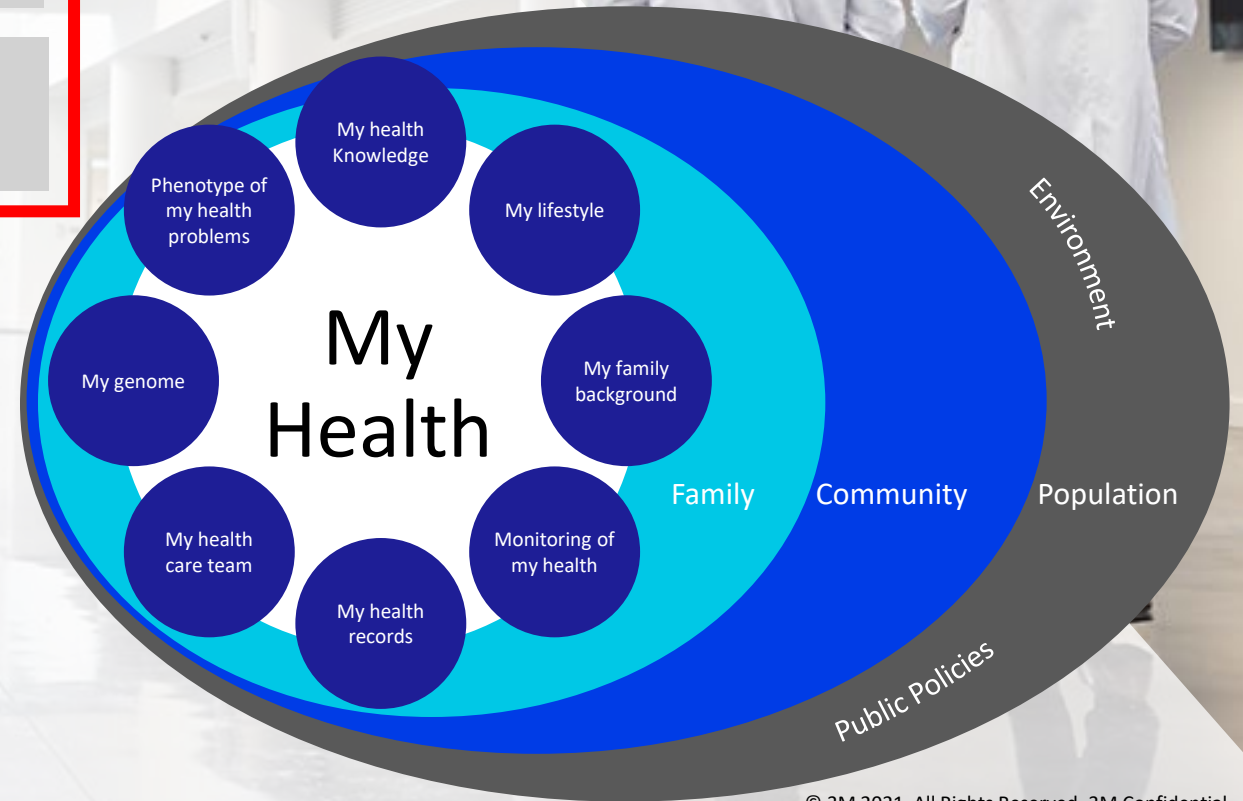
My health Knowledge

My lifestyle

My family background

Monitoring of my health

My health records

My health care team

My genome

Phenotype of my health problems

My Health

Family

Community

Population

Environment

Public Policies

© 3M 2021. All Rights Reserved. 3M Confidential.